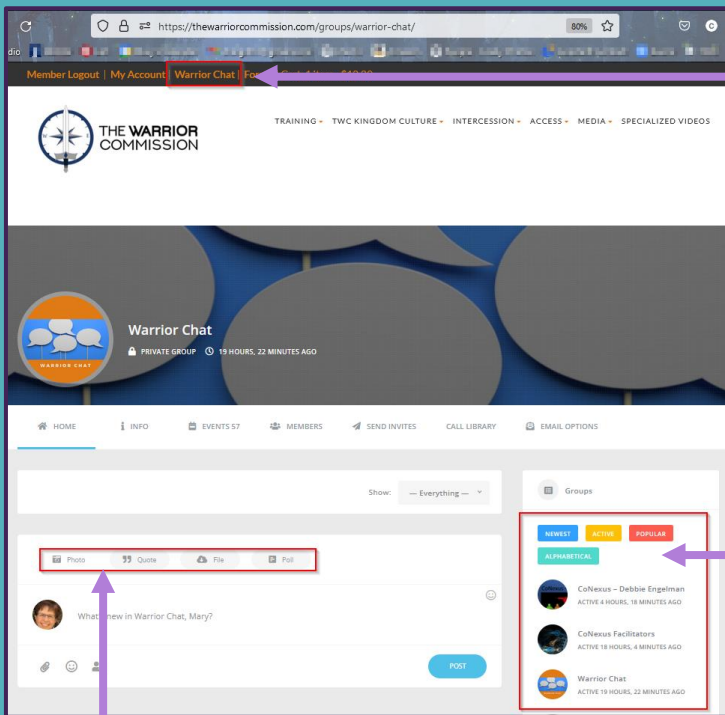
https://thewarriorcommission.com/groups/warrior-chat/

80%

Member Logout | My Account | Warrior Chat | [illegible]

THE WARRIOR COMMISSION

TRAINING ▾ TWC KINGDOM CULTURE ▾ INTERCESSION ▾ ACCESS ▾ MEDIA ▾ SPECIALIZED VIDEOS

WARRIOR CHAT

Warrior Chat

PRIVATE GROUP 19 HOURS, 22 MINUTES AGO

HOME INFO EVENTS 57 MEMBERS SEND INVITES CALL LIBRARY EMAIL OPTIONS

Show: — Everything —

Photo Quote File Poll

What's new in Warrior Chat, Mary?

POST

Groups

NEWEST ACTIVE POPULAR ALPHABETICAL

CoNexus - Debbie Engelman
ACTIVE 4 HOURS, 18 MINUTES AGO

CoNexus Facilitators
ACTIVE 18 HOURS, 4 MINUTES AGO

Warrior Chat
ACTIVE 19 HOURS, 22 MINUTES AGO